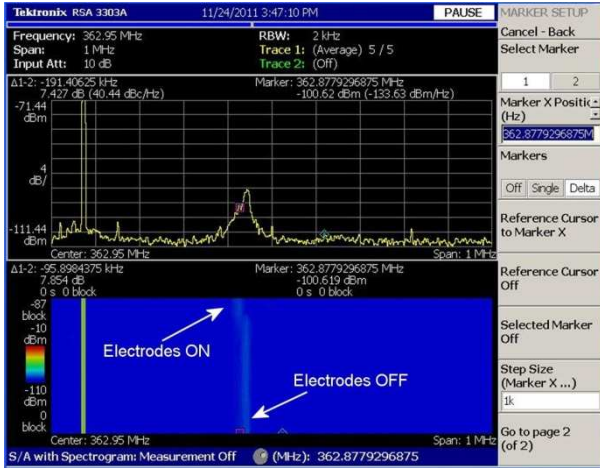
Tektronix RSA 3303A 11/24/2011 3:47:10 PM PAUSE MARKER SETUP

Frequency: 362.95 MHz
Span: 1 MHz
Input Att: 10 dB

RBW: 2 kHz
Trace 1: (Average) 5 / 5
Trace 2: (Off)

Cancel - Back

Select Marker

1 2

Marker X Positic (Hz)

362.8779296875M

Markers

Off Single Delta

Reference Cursor to Marker X

Reference Cursor Off

Selected Marker Off

Step Size (Marker X ...)

1k

Go to page 2 (of 2)

Δ1-2: -191.40625 kHz
7.427 dB (40.44 dBc/Hz)

Marker: 362.8779296875 MHz
-100.62 dBm (-133.63 dBm/Hz)

-71.44 dBm

4 dB/

-111.44 dBm

Center: 362.95 MHz

Span: 1 MHz

Δ1-2: -95.8984375 kHz
7.854 dB
0 s 0 block

Marker: 362.8779296875 MHz
-100.619 dBm
0 s 0 block

-87 block
-10 dBm

-110 dBm
0 block

Electrodes ON

Electrodes OFF

Center: 362.95 MHz

Span: 1 MHz

S/A with Spectrogram: Measurement Off (MHz): 362.8779296875